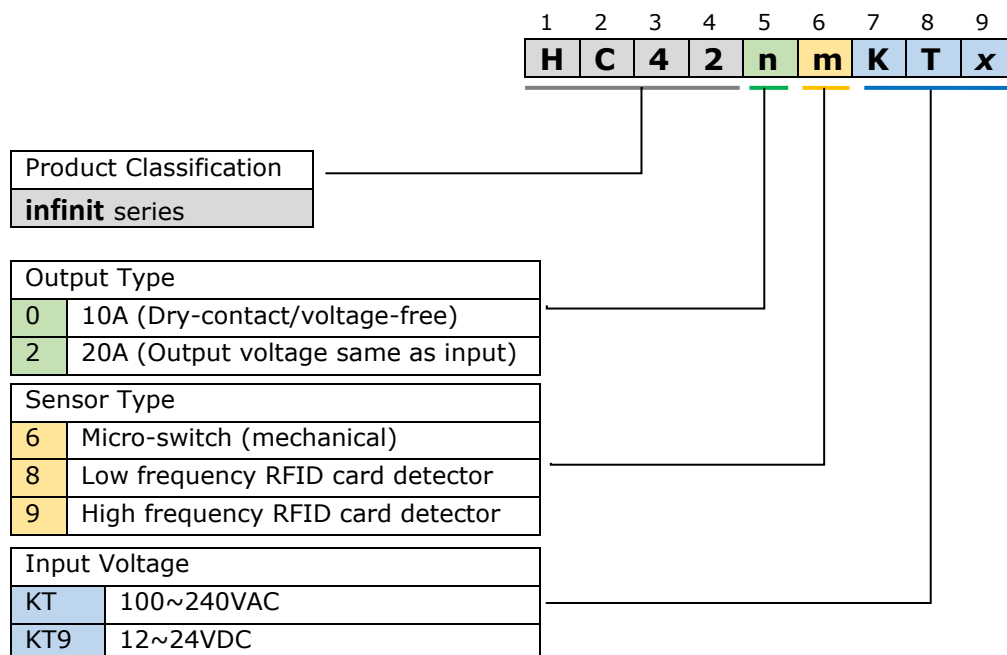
| 1 | 2 | 3 | 4 | 5 | 6 | 7 | 8 | 9 |
|---|---|---|---|---|---|---|---|---|
| H | C | 4 | 2 | n | m | K | T | *x* |

| Product Classification |
|---|
| **infinit** series |

| Output Type | |
|---|---|
| 0 | 10A (Dry-contact/voltage-free) |
| 2 | 20A (Output voltage same as input) |

| Sensor Type | |
|---|---|
| 6 | Micro-switch (mechanical) |
| 8 | Low frequency RFID card detector |
| 9 | High frequency RFID card detector |

| Input Voltage | |
|---|---|
| KT | 100~240VAC |
| KT9 | 12~24VDC |